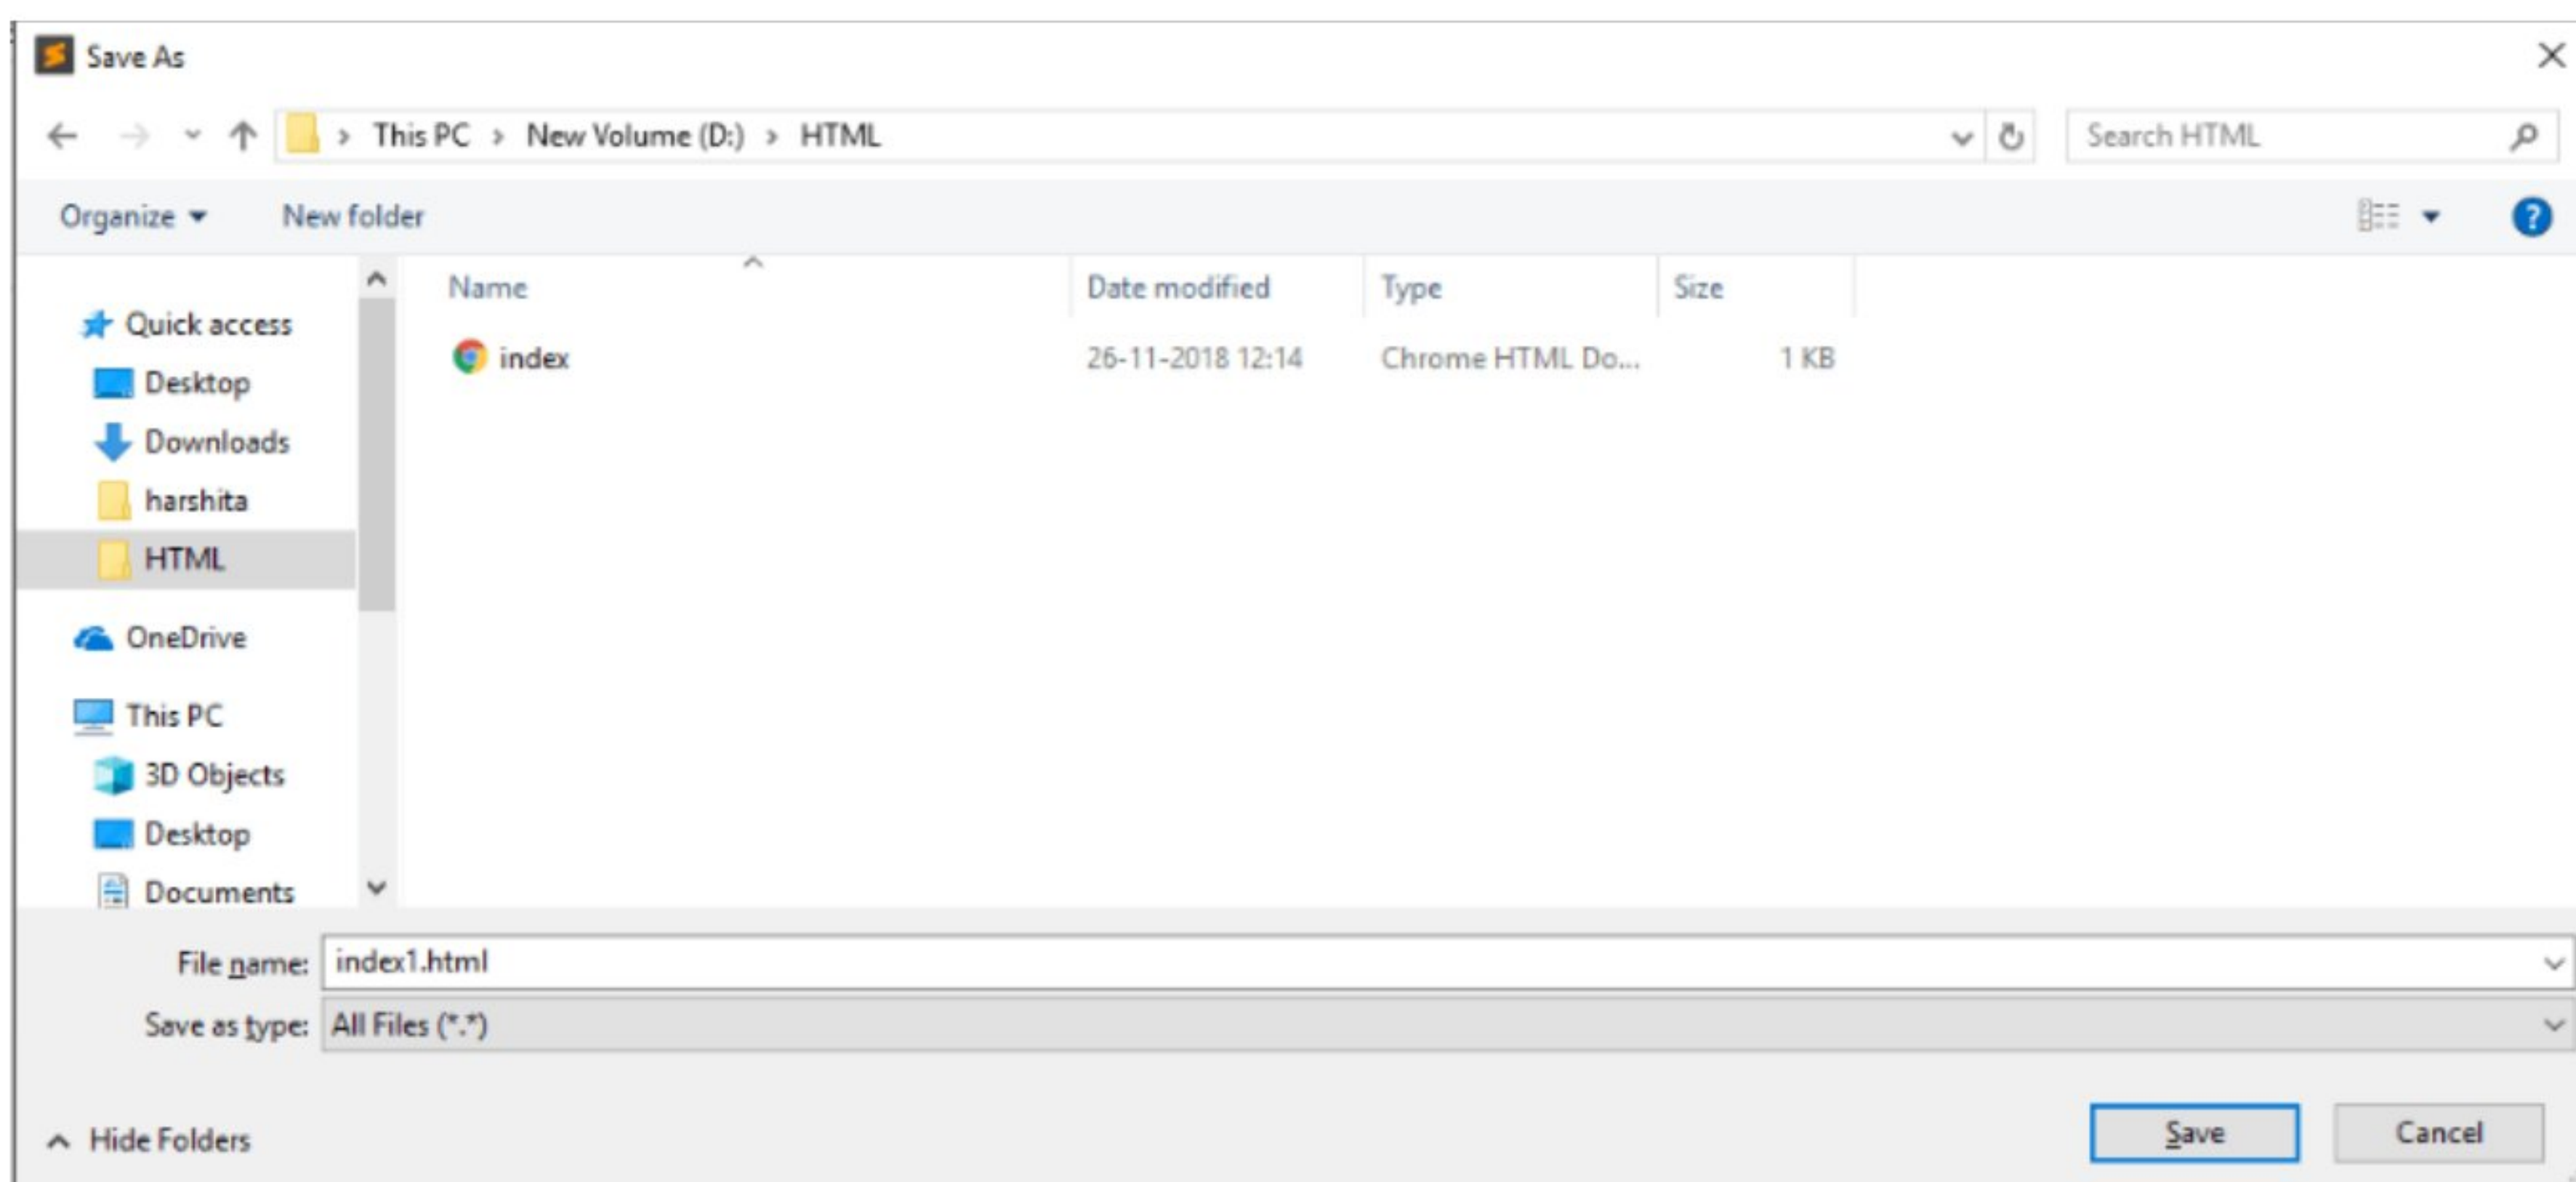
Save As

This PC > New Volume (D:) > HTML

Search HTML

Organize ▾ New folder

Quick access
Desktop
Downloads
harshita
HTML
OneDrive
This PC
3D Objects
Desktop
Documents

| Name | Date modified | Type | Size |
|---|---|---|---|
| index | 26-11-2018 12:14 | Chrome HTML Do... | 1 KB |

File name: index1.html
Save as type: All Files (*.*)

Hide Folders

Save Cancel